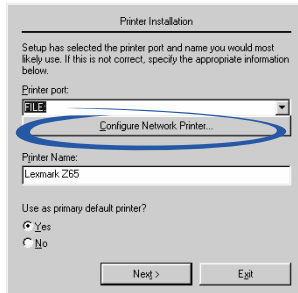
Printer Installation

Setup has selected the printer port and name you would most likely use. If this is not correct, specify the appropriate information below.

Printer port:

FILE:

Configure Network Printer...

Printer Name:

Lexmark Z65

Use as primary default printer?

Yes

No

Next >

Exit